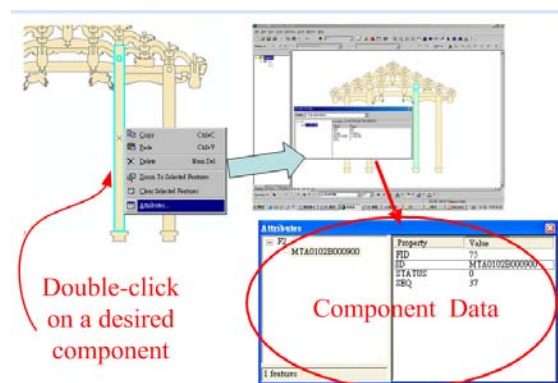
Copy Ctrl+C
Paste Ctrl+V
Delete Num Del
Zoom To Selected Features
Clear Selected Features
Attributes...

Attributes
P2
MTA0102B000900
Property
Value
FID
75
ID
MTA0102B000900
STATUS
0
SEQ
37
1 features

Double-click on a desired component

Component Data